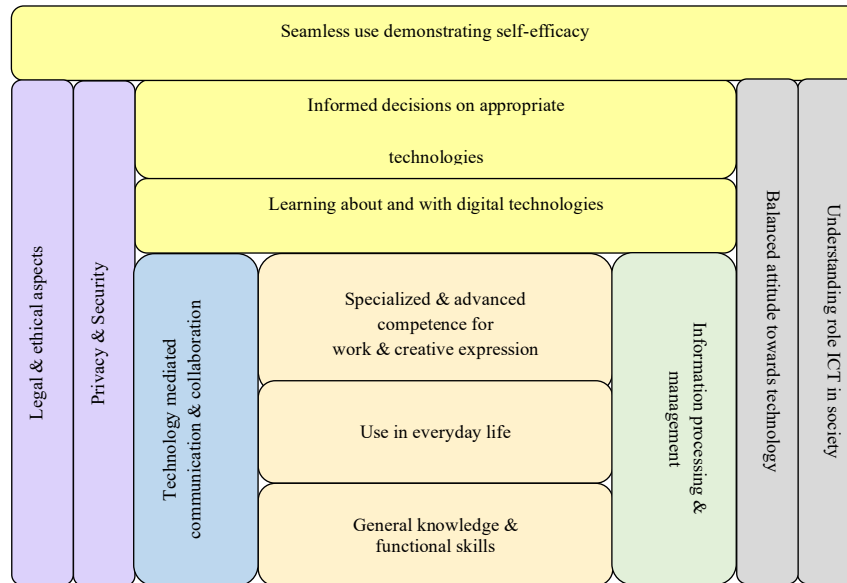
Seamless use demonstrating self-efficacy

Legal & ethical aspects

Privacy & Security

Informed decisions on appropriate technologies

Learning about and with digital technologies

Technology mediated communication & collaboration

Specialized & advanced competence for work & creative expression

Use in everyday life

General knowledge & functional skills

Information processing & management

Balanced attitude towards technology

Understanding role ICT in society